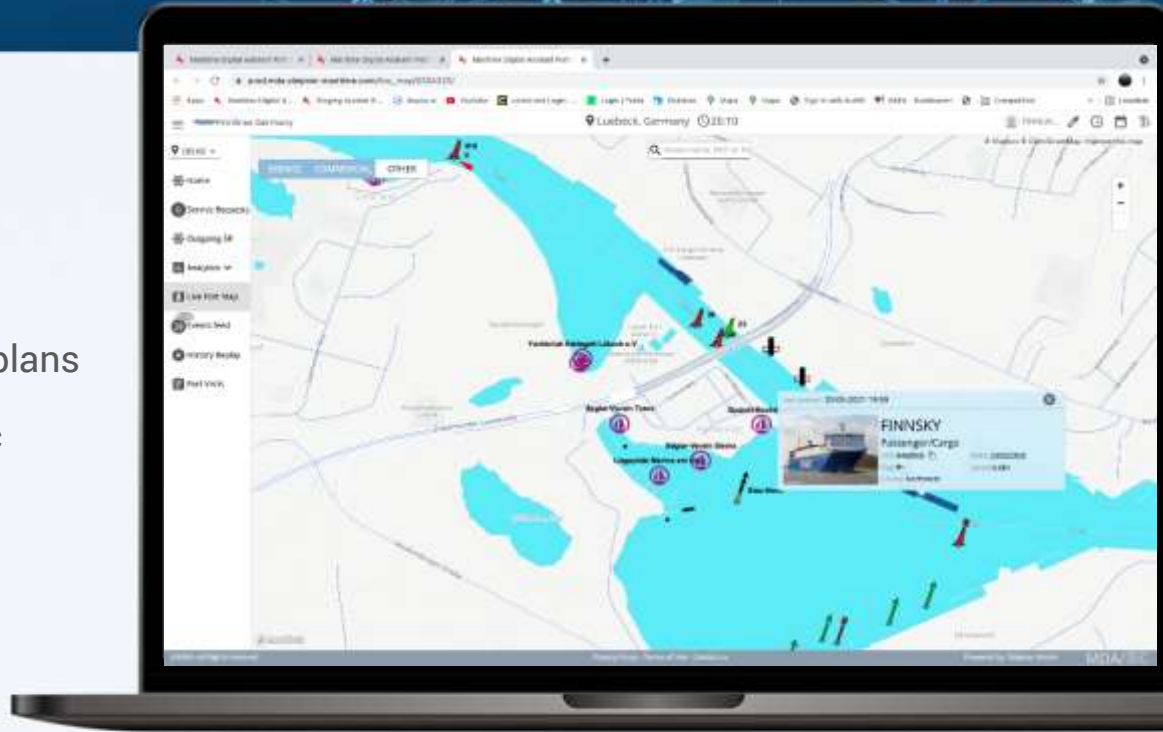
plans

Luebeck, Germany 23:10

SERVICE COMMERCIAL OTHER

Home

Service Requests

Outgoing

Analytics

Live Port Map

Events feed

History Replay

Port Visits

Yachtclub Hanseat Lübeck e.V.

Segler-Verein Trave

Segler-Verein Stern

Lübeck Marina am Stadtpark

FINNSKY

Passenger/Cargo

MDA